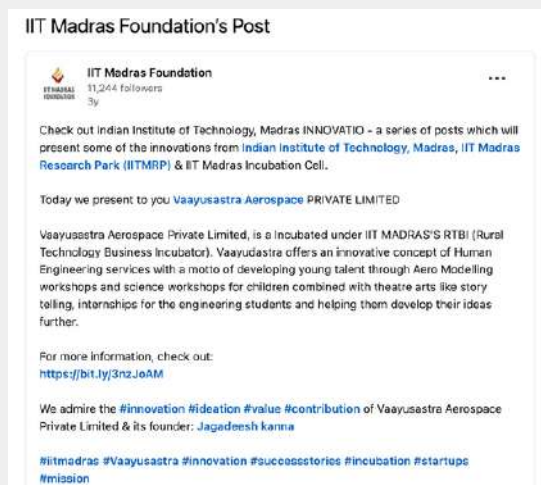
IIT Madras Foundation's Post

IIT MADRAS FOUNDATION

IIT Madras Foundation
11,244 followers
3y

...

Check out Indian Institute of Technology, Madras INNOVATIO - a series of posts which will present some of the innovations from Indian Institute of Technology, Madras, IIT Madras Research Park (IITMRP) & IIT Madras Incubation Cell.

Today we present to you Vaayusastra Aerospace PRIVATE LIMITED

Vaayusastra Aerospace Private Limited, is a Incubated under IIT MADRAS'S RTBI (Rural Technology Business Incubator). Vaayudastra offers an innovative concept of Human Engineering services with a motto of developing young talent through Aero Modelling workshops and science workshops for children combined with theatre arts like story telling, internships for the engineering students and helping them develop their ideas further.

For more information, check out:
https://bit.ly/3nzJoAM

We admire the #innovation #ideation #value #contribution of Vaayusastra Aerospace Private Limited & its founder: Jagadeesh kanna

#iitmadras #Vaayusastra #innovation #successstories #incubation #startups #mission